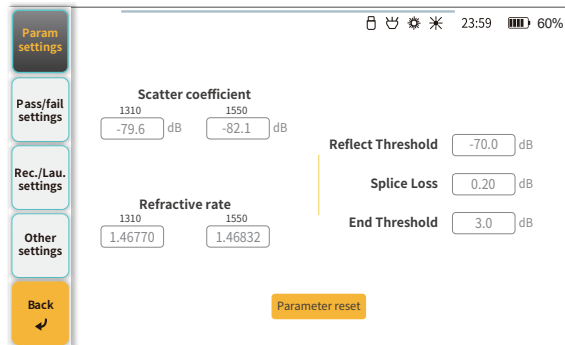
Param settings

Pass/fail settings

Rec./Lau. settings

Other settings

Back

23:59 60%

Scatter coefficient

1310
-79.6 dB

1550
-82.1 dB

Refractive rate

1310
1.46770

1550
1.46832

Reflect Threshold -70.0 dB

Splice Loss 0.20 dB

End Threshold 3.0 dB

Parameter reset